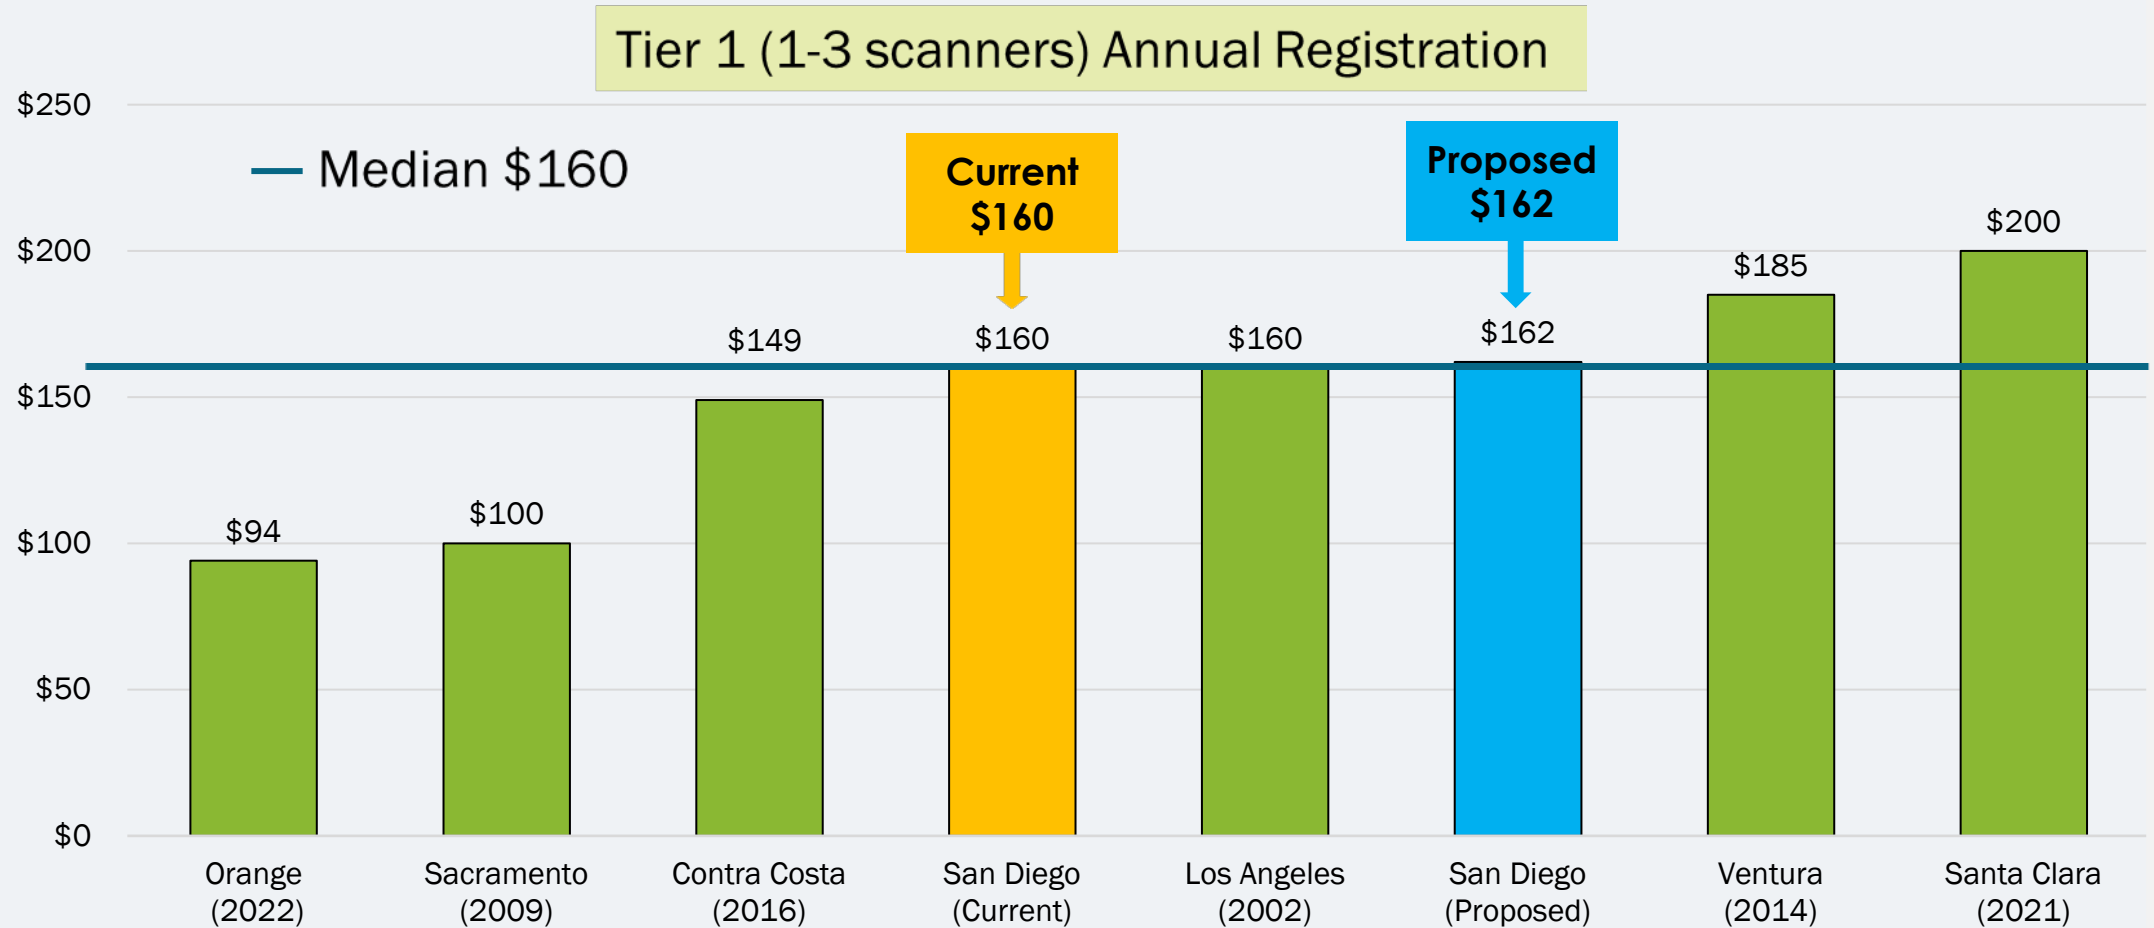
Tier 1 (1-3 scanners) Annual Registration

Median $160

Current $160

Proposed $162

$250
$200
$150
$100
$50
$0

$94
$100
$149
$160
$160
$162
$185
$200

Orange (2022)
Sacramento (2009)
Contra Costa (2016)
San Diego (Current)
Los Angeles (2002)
San Diego (Proposed)
Ventura (2014)
Santa Clara (2021)